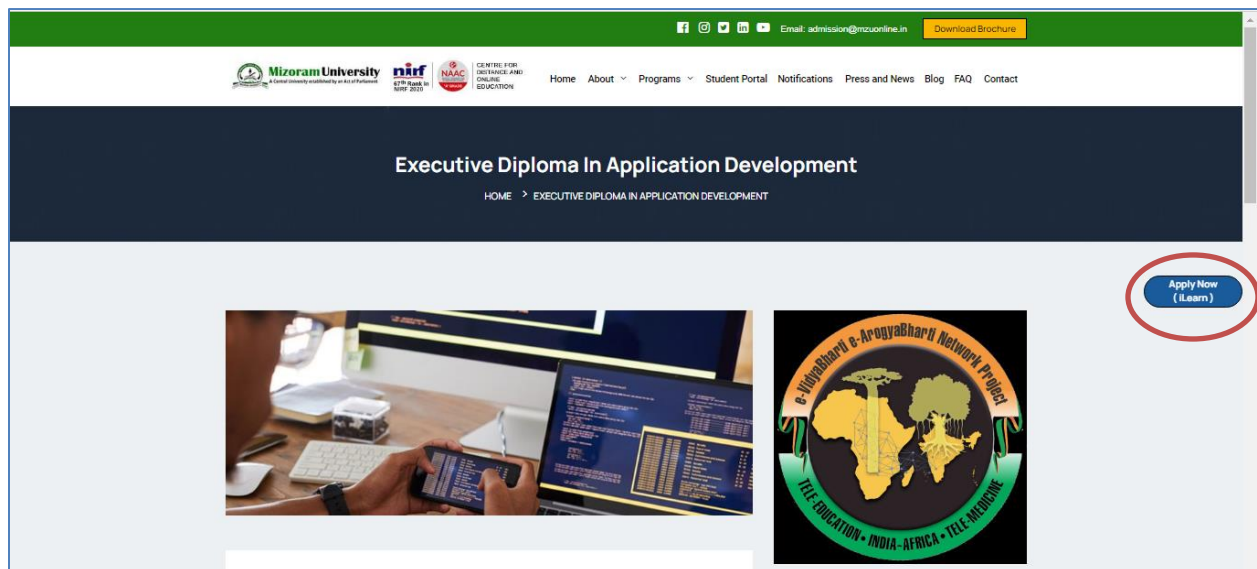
Email: admission@mzuonline.in
Download Brochure

Mizoram University
A Central University established by an Act of Parliament
nirf
67th Rank in NIRF 2020
NAAC
CENTRE FOR DISTANCE AND ONLINE EDUCATION

Home About Programs Student Portal Notifications Press and News Blog FAQ Contact

Executive Diploma In Application Development

HOME > EXECUTIVE DIPLOMA IN APPLICATION DEVELOPMENT

Apply Now (iLearn)

e-VidyaBharti e-ArogyaBharti Network Project
TELE-EDUCATION • INDIA - AFRICA • TELE-MEDICINE